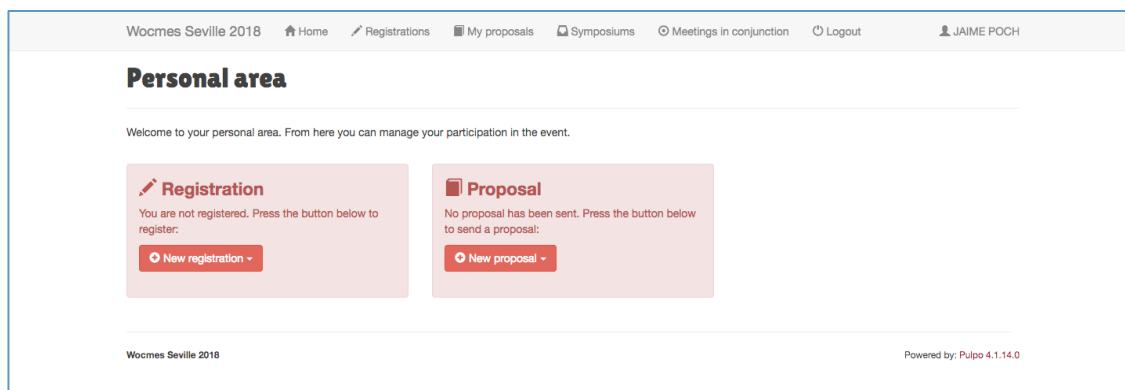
Wocmes Seville 2018 Home Registrations My proposals Symposiums Meetings in conjunction Logout JAIME POCH

Personal area

Welcome to your personal area. From here you can manage your participation in the event.

Registration
You are not registered. Press the button below to register:
New registration

Proposal
No proposal has been sent. Press the button below to send a proposal:
New proposal

Wocmes Seville 2018

Powered by: Pulpo 4.1.14.0